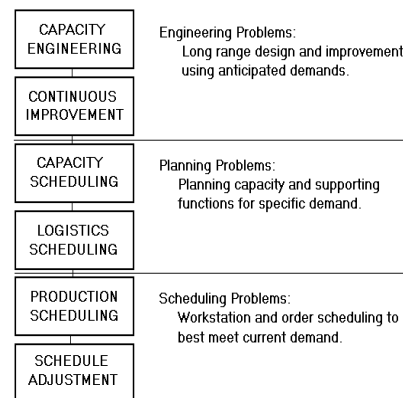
CAPACITY ENGINEERING

CONTINUOUS IMPROVEMENT

Engineering Problems:
Long range design and improvement using anticipated demands.

CAPACITY SCHEDULING

LOGISTICS SCHEDULING

Planning Problems:
Planning capacity and supporting functions for specific demand.

PRODUCTION SCHEDULING

SCHEDULE ADJUSTMENT

Scheduling Problems:
Workstation and order scheduling to best meet current demand.